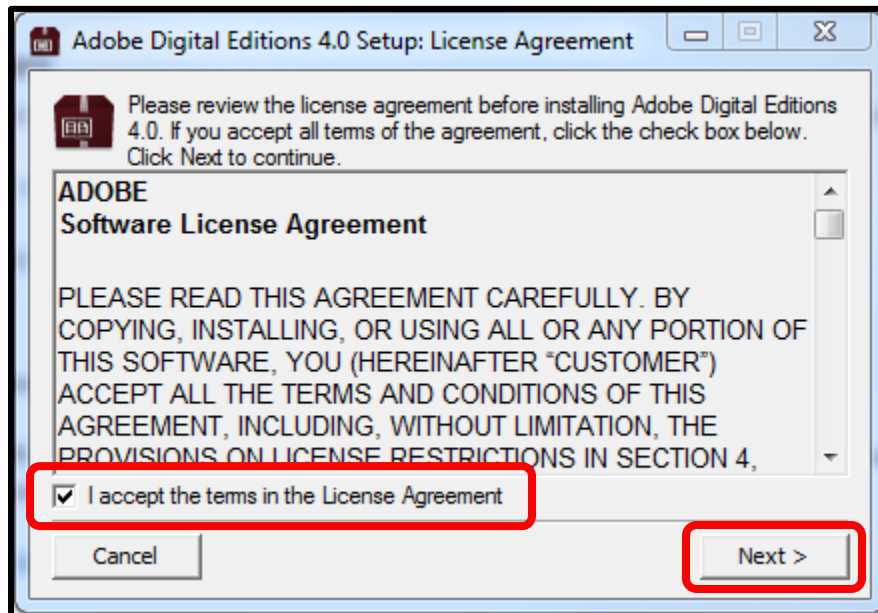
Adobe Digital Editions 4.0 Setup: License Agreement

Please review the license agreement before installing Adobe Digital Editions 4.0. If you accept all terms of the agreement, click the check box below. Click Next to continue.

ADOBE
Software License Agreement

PLEASE READ THIS AGREEMENT CAREFULLY. BY COPYING, INSTALLING, OR USING ALL OR ANY PORTION OF THIS SOFTWARE, YOU (HEREINAFTER "CUSTOMER") ACCEPT ALL THE TERMS AND CONDITIONS OF THIS AGREEMENT, INCLUDING, WITHOUT LIMITATION, THE PROVISIONS ON LICENSE RESTRICTIONS IN SECTION 4,

I accept the terms in the License Agreement

Cancel

Next >